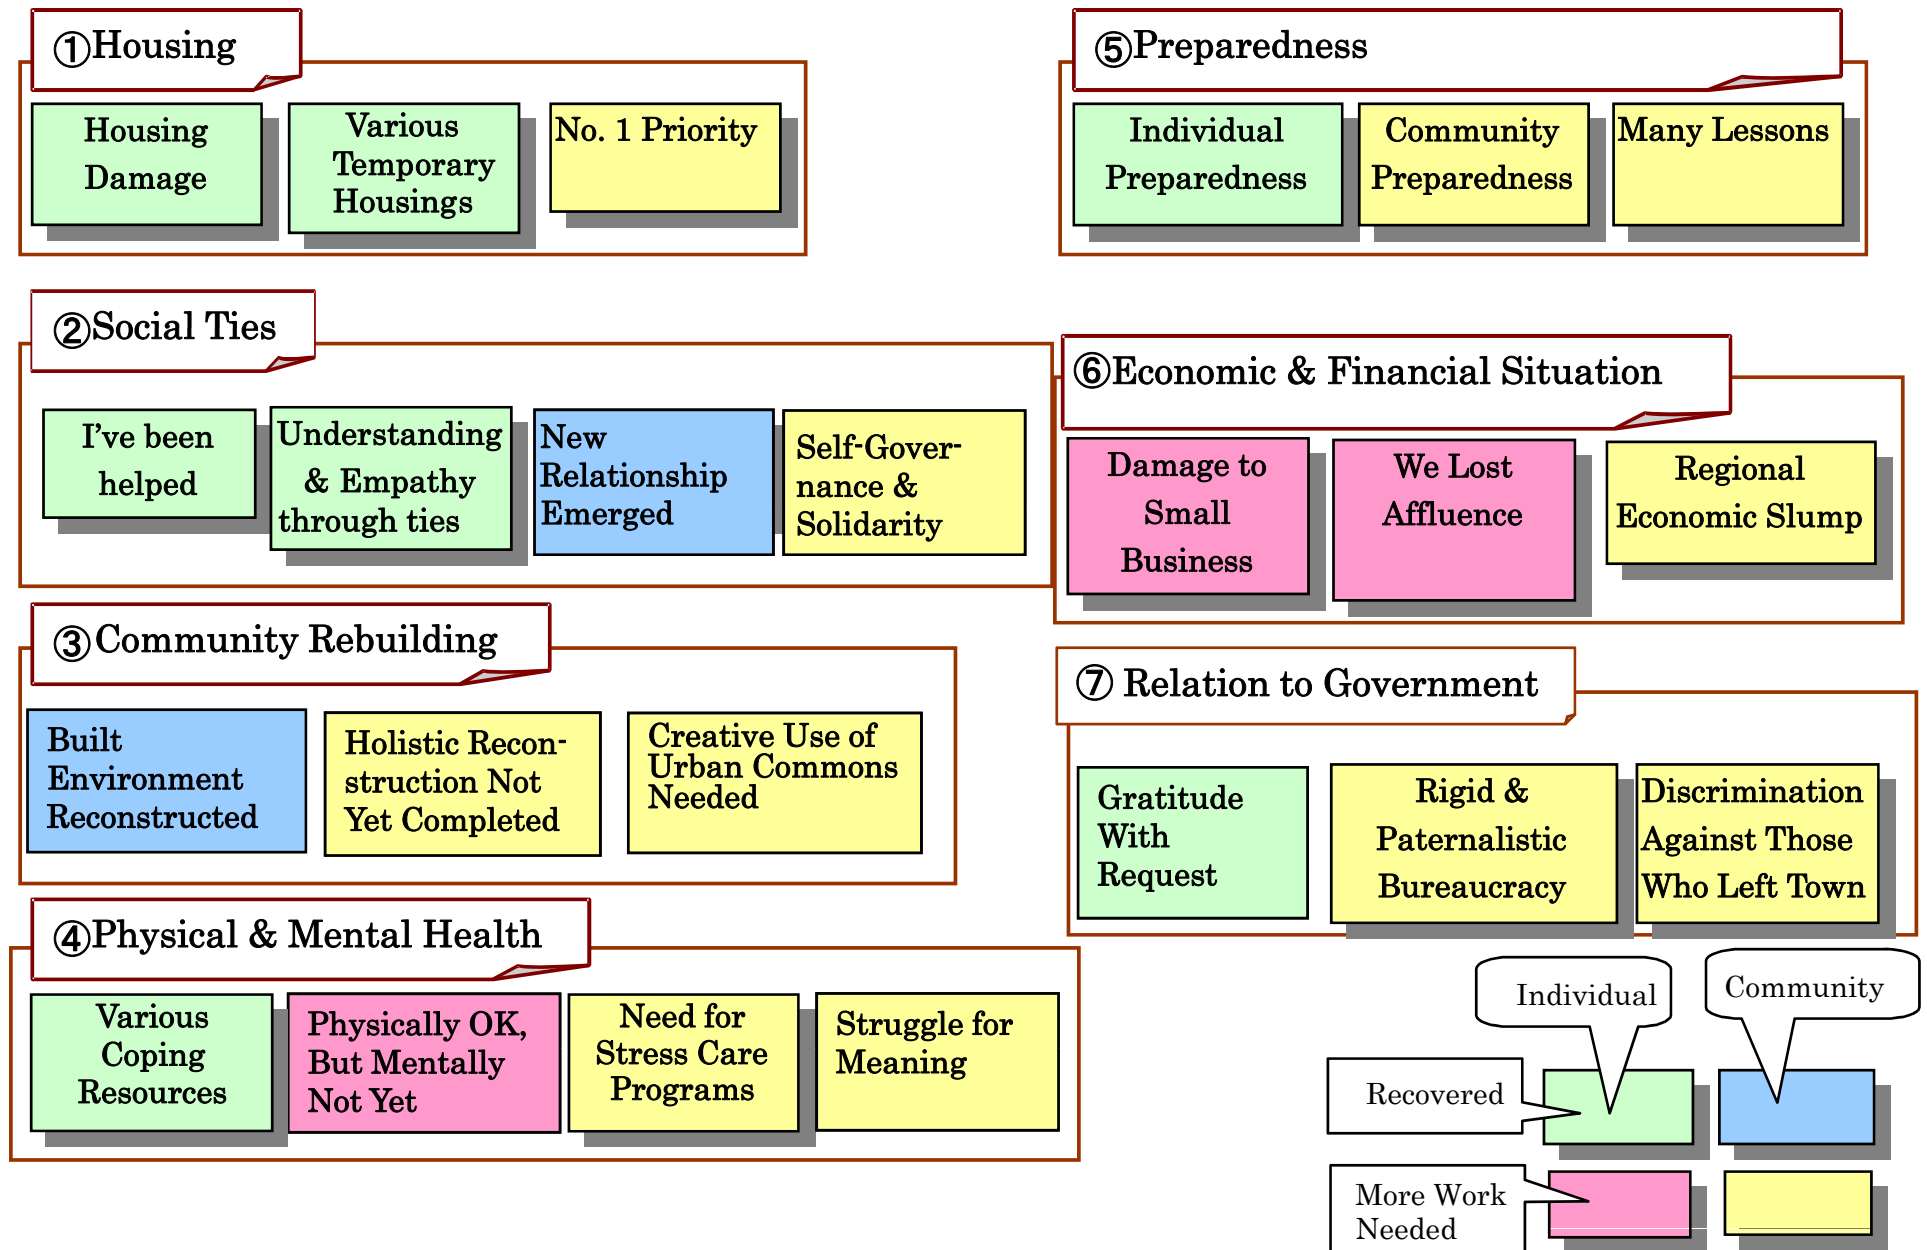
①Housing

Housing Damage

Various Temporary Housings

No. 1 Priority

⑤Preparedness

Individual Preparedness

Community Preparedness

Many Lessons

②Social Ties

I've been helped

Understanding & Empathy through ties

New Relationship Emerged

Self-Governance & Solidarity

⑥Economic & Financial Situation

Damage to Small Business

We Lost Affluence

Regional Economic Slump

③Community Rebuilding

Built Environment Reconstructed

Holistic Reconstruction Not Yet Completed

Creative Use of Urban Commons Needed

⑦ Relation to Government

Gratitude With Request

Rigid & Paternalistic Bureaucracy

Discrimination Against Those Who Left Town

④Physical & Mental Health

Various Coping Resources

Physically OK, But Mentally Not Yet

Need for Stress Care Programs

Struggle for Meaning

Individual

Community

Recovered

More Work Needed